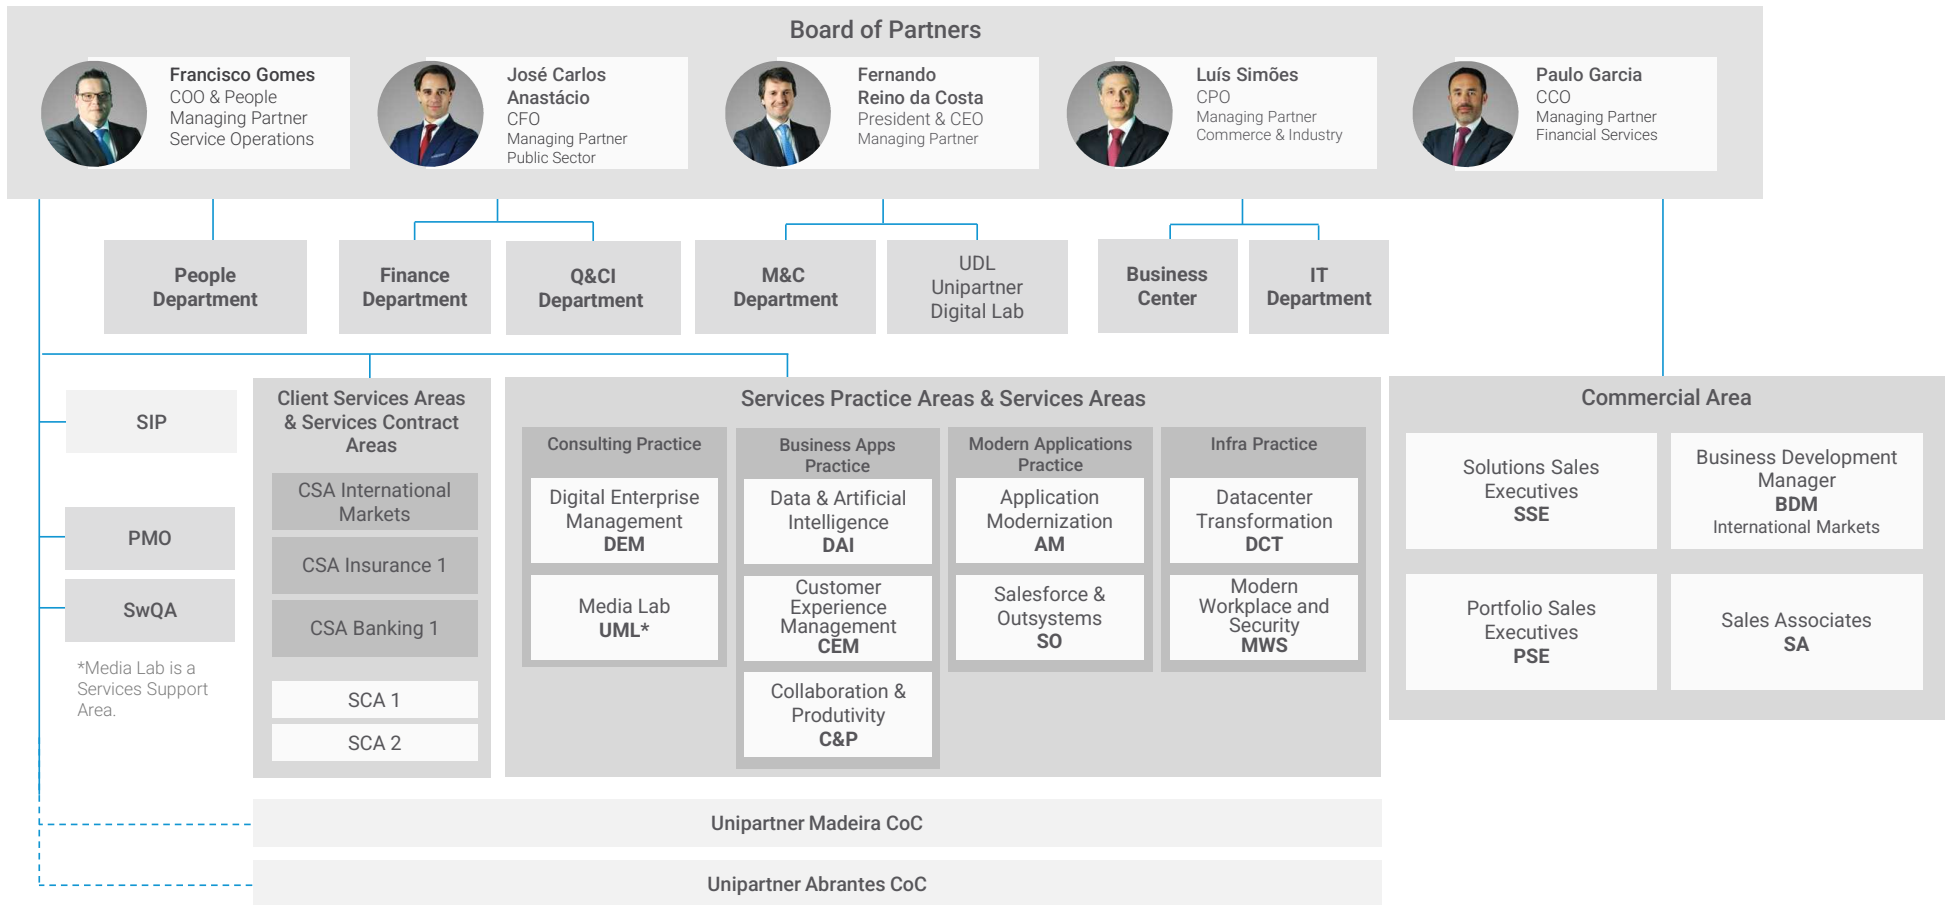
Board of Partners

Francisco Gomes
COO & People
Managing Partner
Service Operations

José Carlos Anastácio
CFO
Managing Partner
Public Sector

Fernando Reino da Costa
President & CEO
Managing Partner

Luís Simões
CPO
Managing Partner
Commerce & Industry

Paulo Garcia
CCO
Managing Partner
Financial Services

People Department

Finance Department

Q&CI Department

M&C Department

UDL
Unipartner
Digital Lab

Business Center

IT Department

SIP

PMO

SwQA

*Media Lab is a Services Support Area.

Client Services Areas & Services Contract Areas

CSA International Markets

CSA Insurance 1

CSA Banking 1

SCA 1

SCA 2

Services Practice Areas & Services Areas

Consulting Practice

Digital Enterprise Management
DEM

Media Lab
UML*

Business Apps Practice

Data & Artificial Intelligence
DAI

Customer Experience Management
CEM

Collaboration & Produtivity
C&P

Modern Applications Practice

Application Modernization
AM

Salesforce & Outsystems
SO

Infra Practice

Datacenter Transformation
DCT

Modern Workplace and Security
MWS

Commercial Area

Solutions Sales Executives
SSE

Business Development Manager
BDM
International Markets

Portfolio Sales Executives
PSE

Sales Associates
SA

Unipartner Madeira CoC

Unipartner Abrantes CoC